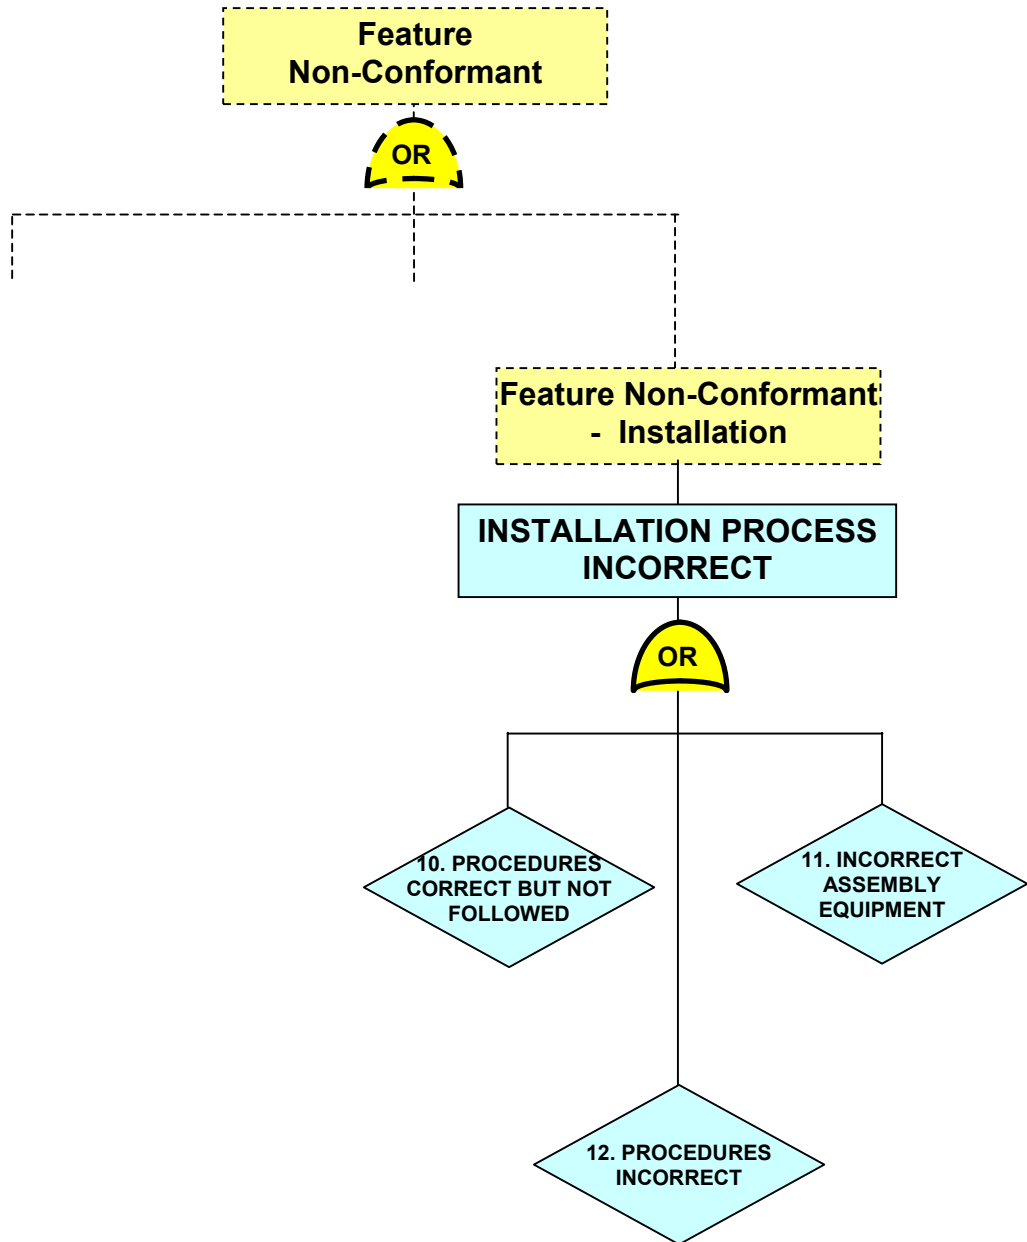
Feature Non-Conformant

OR

Feature Non-Conformant - Installation

INSTALLATION PROCESS INCORRECT

OR

10. PROCEDURES CORRECT BUT NOT FOLLOWED

11. INCORRECT ASSEMBLY EQUIPMENT

12. PROCEDURES INCORRECT